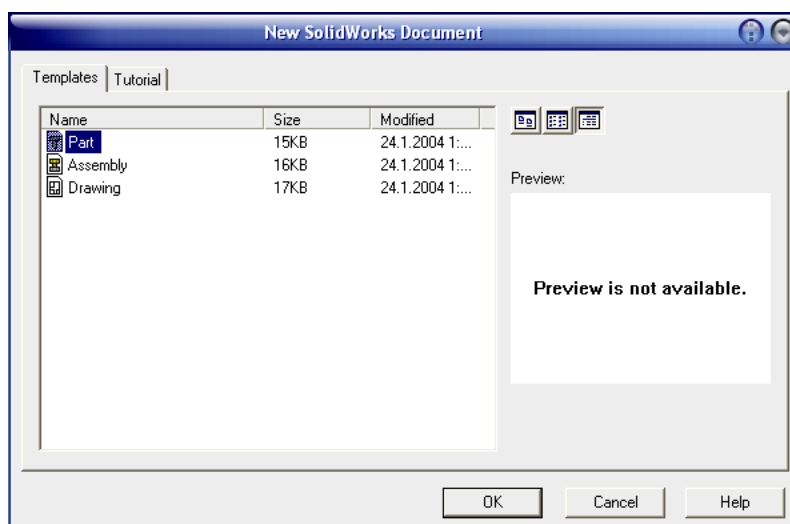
New SolidWorks Document

Templates | Tutorial

| Name | Size | Modified |
|---|---|---|
| Part | 15KB | 24.1.2004 1:... |
| Assembly | 16KB | 24.1.2004 1:... |
| Drawing | 17KB | 24.1.2004 1:... |

Preview:

Preview is not available.

OK Cancel Help